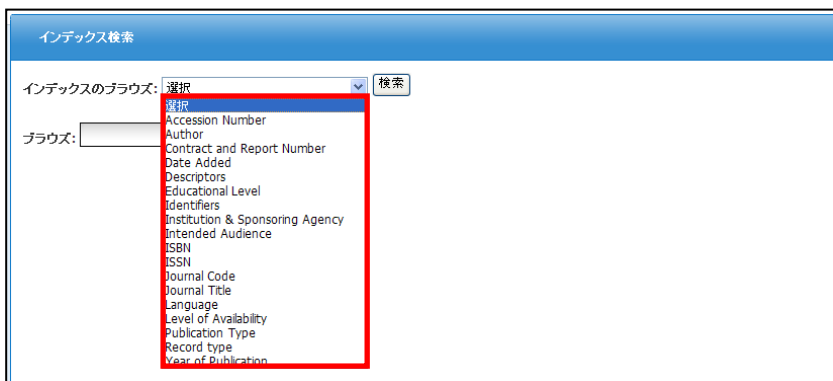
インデックス検索

インデックスのブラウズ: 選択 検索

ブラウズ:

選択
Accession Number
Author
Contract and Report Number
Date Added
Descriptors
Educational Level
Identifiers
Institution & Sponsoring Agency
Intended Audience
ISBN
ISSN
Journal Code
Journal Title
Language
Level of Availability
Publication Type
Record type
Year of Publication